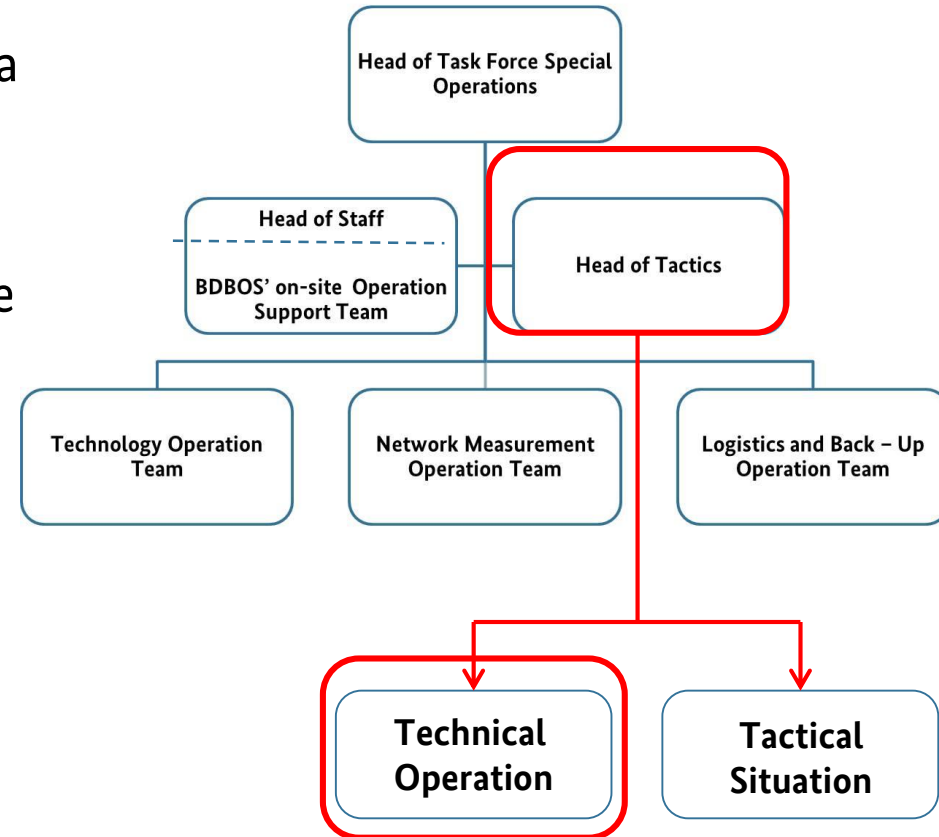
a

e

Head of Task Force Special Operations

Head of Staff

BDBOS' on-site Operation Support Team

Head of Tactics

Technology Operation Team

Network Measurement Operation Team

Logistics and Back – Up Operation Team

Technical Operation

Tactical Situation